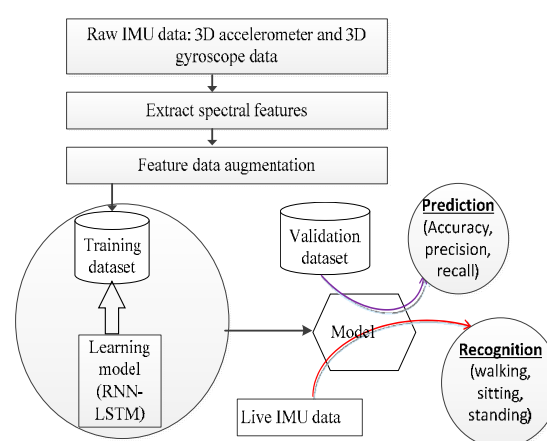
Raw IMU data: 3D accelerometer and 3D gyroscope data

Extract spectral features

Feature data augmentation

Training dataset

Learning model (RNN-LSTM)

Validation dataset

Prediction (Accuracy, precision, recall)

Model

Recognition (walking, sitting, standing)

Live IMU data